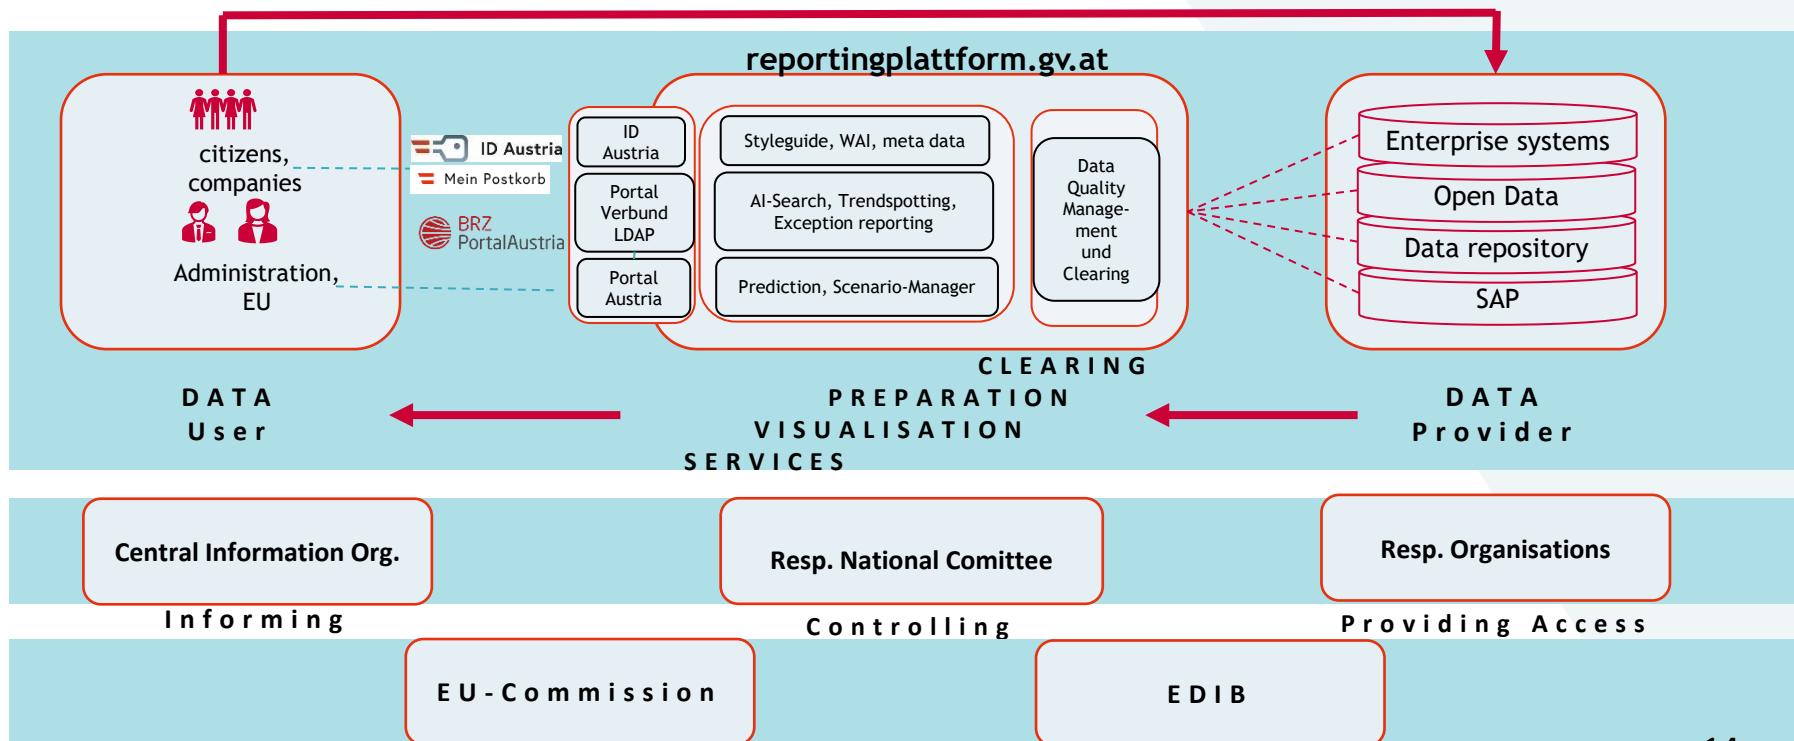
reportingplattform.gv.at

citizens, companies

Administration, EU

ID Austria
Mein Postkorb
BRZ PortalAustria

ID Austria
Portal Verbund LDAP
Portal Austria

Styleguide, WAI, meta data
AI-Search, Trendspotting, Exception reporting
Prediction, Scenario-Manager

Data Quality Management und Clearing

Enterprise systems
Open Data
Data repository
SAP

CLEARING
PREPARATION
VISUALISATION
SERVICES

DATA
User

DATA
Provider

Central Information Org.
Informing

Resp. National Comittee
Controlling

Resp. Organisations
Providing Access

EU-Commission

EDIB